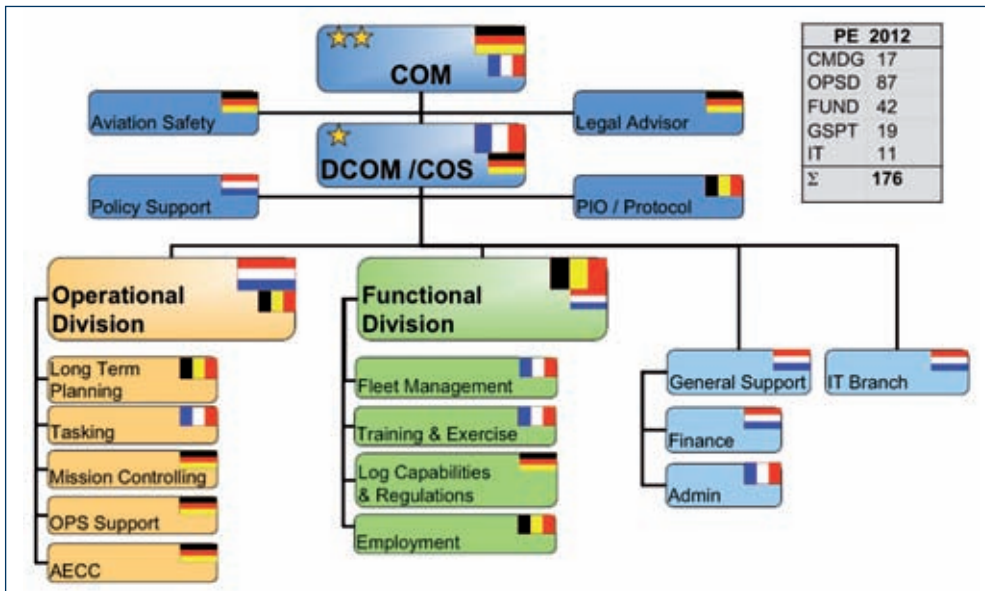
COM

Aviation Safety

Legal Advisor

DCOM /COS

Policy Support

PIO / Protocol

| PE | 2012 |
|---|---|
| CMDG | 17 |
| OPSD | 87 |
| FUND | 42 |
| GSPT | 19 |
| IT | 11 |
| $\Sigma$ | 176 |

Operational Division

Long Term Planning

Tasking

Mission Controlling

OPS Support

AECC

Functional Division

Fleet Management

Training & Exercise

Log Capabilities & Regulations

Employment

General Support

Finance

Admin

IT Branch